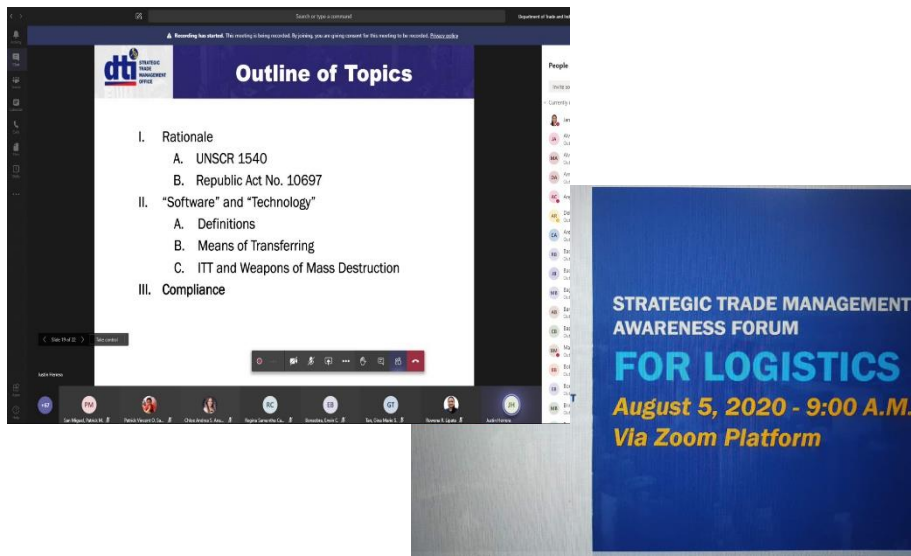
Search or type a command

Department of Trade and Ind

Recording has started. This meeting is being recorded. By joining, you are giving consent for this meeting to be recorded. Privacy policy

dti STRATEGIC TRADE MANAGEMENT OFFICE

Outline of Topics

I. Rationale
A. UNSCR 1540
B. Republic Act No. 10697
II. "Software" and "Technology"
A. Definitions
B. Means of Transferring
C. ITT and Weapons of Mass Destruction
III. Compliance

Slide 19 of 32

Take control

People

+57 PM RC EB GT JH

San Miguel, Patrick M.

Patrick Vincent O. Sa...

Chica Andrea S. Ass...

Regina Samantha Ca...

Esmeraldas, Emvin C.

Tan, Gina Marie S.

Florence K. Lipata

Justin Herrera

STRATEGIC TRADE MANAGEMENT AWARENESS FORUM

FOR LOGISTICS

August 5, 2020 - 9:00 A.M.

Via Zoom Platform